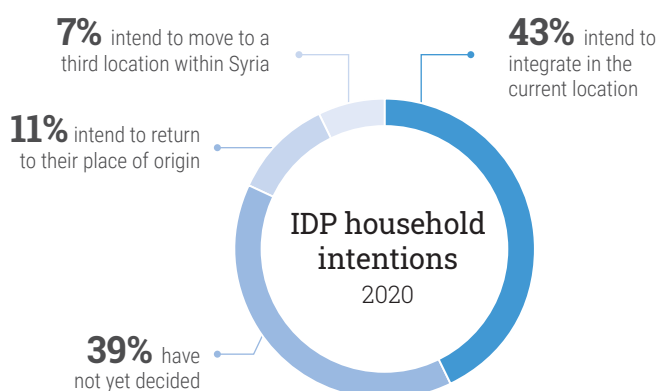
7% intend to move to a third location within Syria

43% intend to integrate in the current location

11% intend to return to their place of origin

IDP household intentions
2020

39% have not yet decided